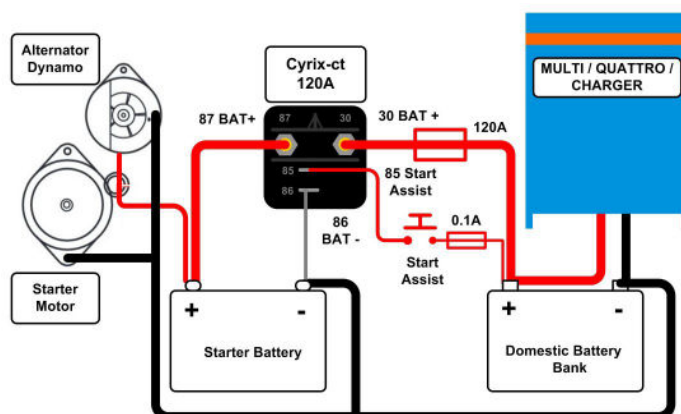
Alternator
Dynamo

Cyrix-ct
120A

MULTI / QUATTRO / CHARGER

87 BAT+

87

30

30 BAT +

120A

85

85 Start
Assist

86

86
BAT -

0.1A

Start
Assist

Starter
Motor

+

-

Starter Battery

+

-

Domestic Battery
Bank